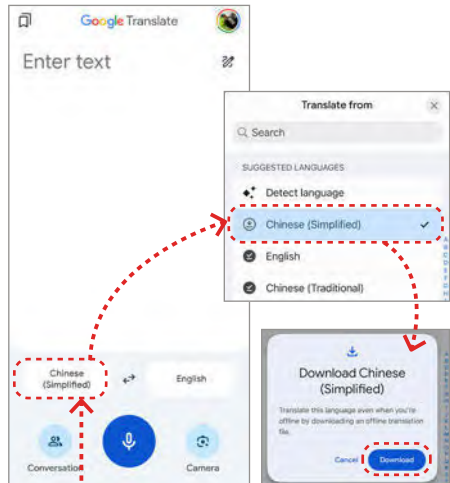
Google Translate

Enter text

Translate from

Search

SUGGESTED LANGUAGES

Detect language

Chinese (Simplified)

English

Chinese (Traditional)

Chinese (Simplified)

English

Conversation

Camera

Download Chinese (Simplified)

Translate this language even when you're offline by downloading an offline translation file.

Cancel

Download